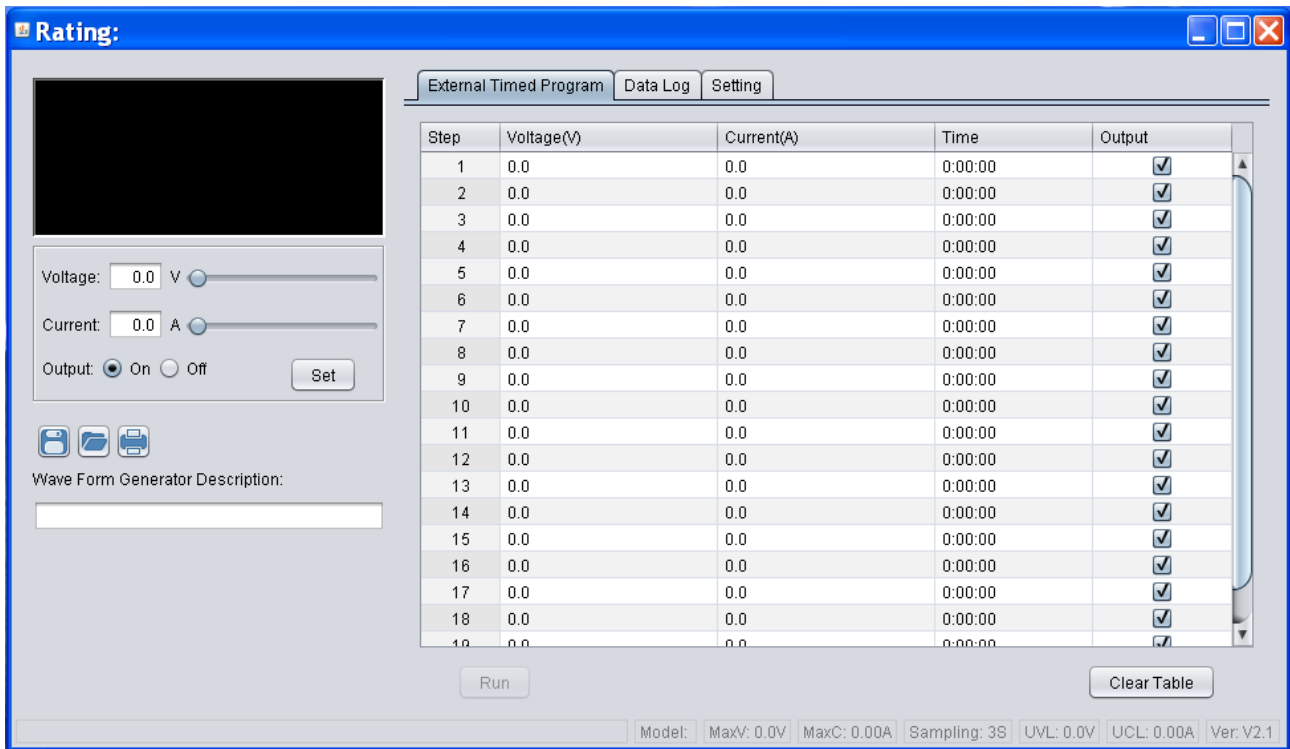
Rating:

Voltage: 0.0 V

Current: 0.0 A

Output: On Off

Set

Wave Form Generator Description:

External Timed Program | Data Log | Setting

| Step | Voltage(V) | Current(A) | Time | Output |
|---|---|---|---|---|
| 1 | 0.0 | 0.0 | 0:00:00 | ☑ |
| 2 | 0.0 | 0.0 | 0:00:00 | ☑ |
| 3 | 0.0 | 0.0 | 0:00:00 | ☑ |
| 4 | 0.0 | 0.0 | 0:00:00 | ☑ |
| 5 | 0.0 | 0.0 | 0:00:00 | ☑ |
| 6 | 0.0 | 0.0 | 0:00:00 | ☑ |
| 7 | 0.0 | 0.0 | 0:00:00 | ☑ |
| 8 | 0.0 | 0.0 | 0:00:00 | ☑ |
| 9 | 0.0 | 0.0 | 0:00:00 | ☑ |
| 10 | 0.0 | 0.0 | 0:00:00 | ☑ |
| 11 | 0.0 | 0.0 | 0:00:00 | ☑ |
| 12 | 0.0 | 0.0 | 0:00:00 | ☑ |
| 13 | 0.0 | 0.0 | 0:00:00 | ☑ |
| 14 | 0.0 | 0.0 | 0:00:00 | ☑ |
| 15 | 0.0 | 0.0 | 0:00:00 | ☑ |
| 16 | 0.0 | 0.0 | 0:00:00 | ☑ |
| 17 | 0.0 | 0.0 | 0:00:00 | ☑ |
| 18 | 0.0 | 0.0 | 0:00:00 | ☑ |
| 19 | 0.0 | 0.0 | 0:00:00 | ☑ |

Run

Clear Table

Model: | MaxV: 0.0V | MaxC: 0.00A | Sampling: 3S | UVL: 0.0V | UCL: 0.00A | Ver: V2.1